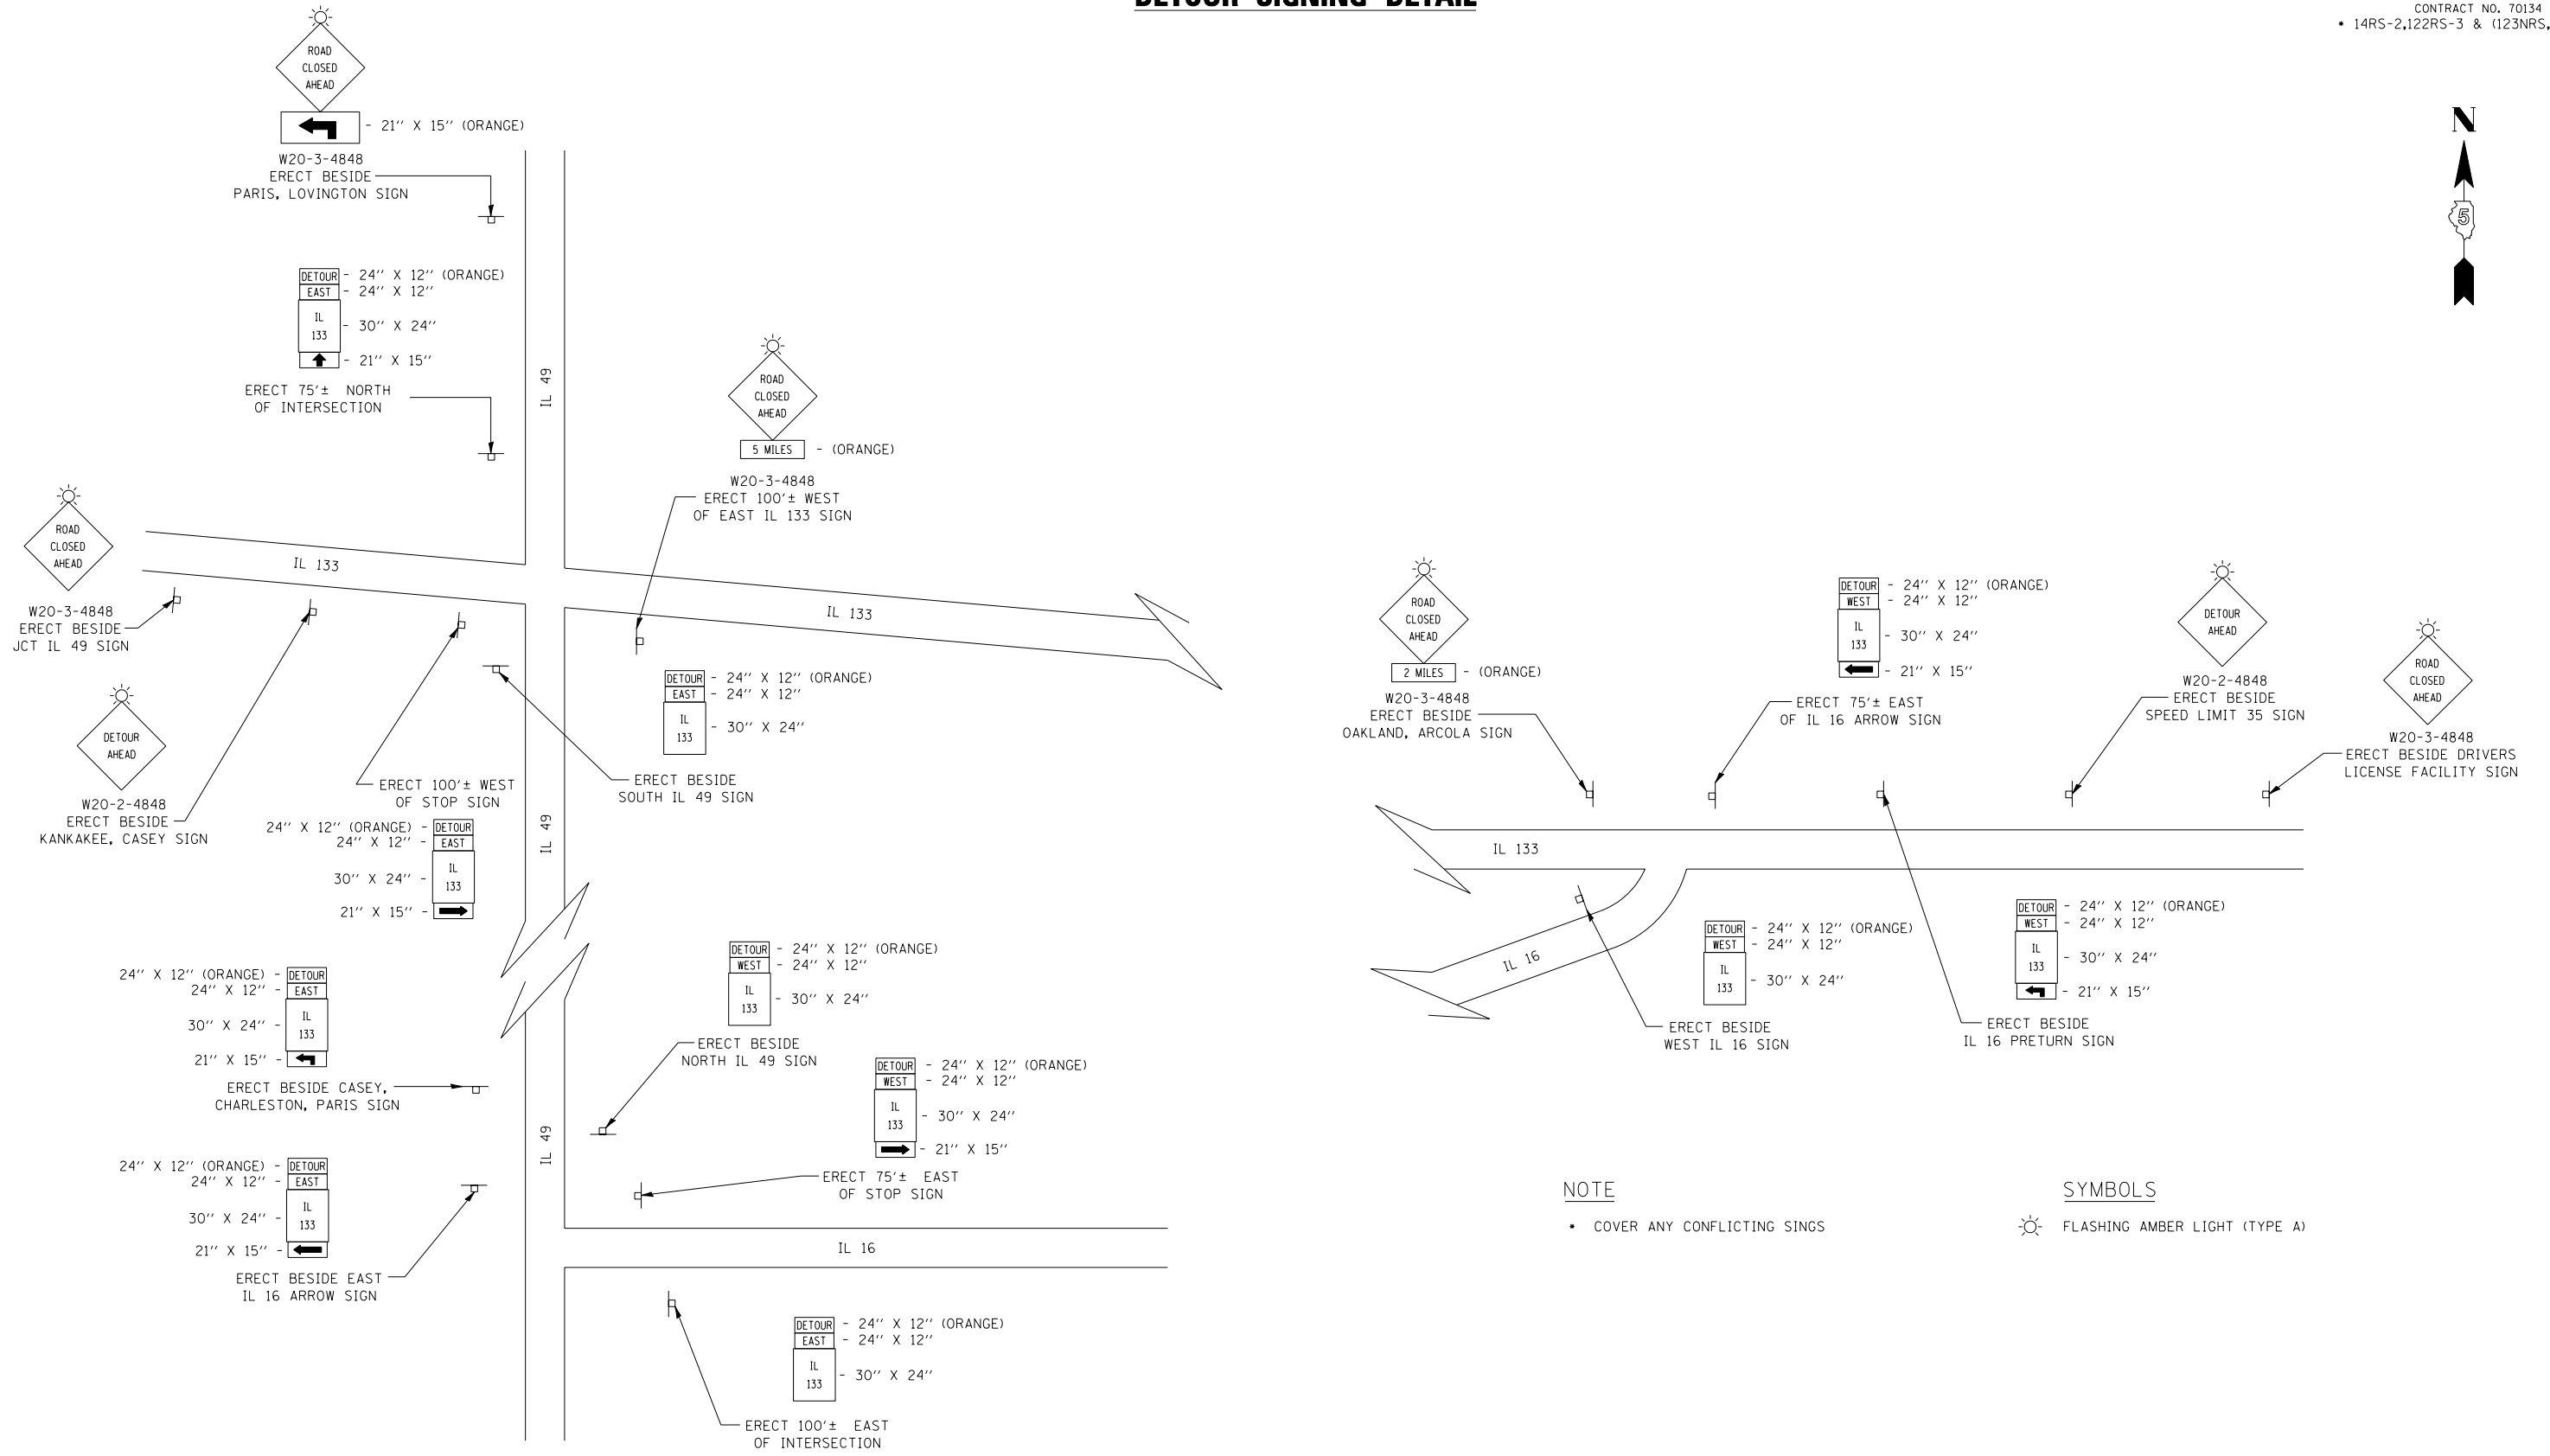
DETOUR SIGNING DETAIL

CONTRACT NO. 70134
• 14RS-2,122RS-3 & (123NRS,

N

5

ROAD CLOSED AHEAD

- 21'' X 15'' (ORANGE)

W20-3-4848
ERECT BESIDE
PARIS, LOVINGTON SIGN

DETOUR - 24'' X 12'' (ORANGE)
EAST - 24'' X 12''
IL 133 - 30'' X 24''
- 21'' X 15''

ERECT 75'± NORTH OF INTERSECTION

IL 49

ROAD CLOSED AHEAD
5 MILES - (ORANGE)

W20-3-4848
ERECT 100'± WEST
OF EAST IL 133 SIGN

ROAD CLOSED AHEAD

IL 133

W20-3-4848
ERECT BESIDE
JCT IL 49 SIGN

IL 133

DETOUR - 24'' X 12'' (ORANGE)
EAST - 24'' X 12''
IL 133 - 30'' X 24''

DETOUR AHEAD

W20-2-4848
ERECT BESIDE
KANKAKEE, CASEY SIGN

ERECT 100'± WEST
OF STOP SIGN

ERECT BESIDE
SOUTH IL 49 SIGN

24'' X 12'' (ORANGE) - DETOUR
24'' X 12'' - EAST
30'' X 24'' - IL 133
21'' X 15'' -

IL 49

DETOUR - 24'' X 12'' (ORANGE)
WEST - 24'' X 12''
IL 133 - 30'' X 24''

24'' X 12'' (ORANGE) - DETOUR
24'' X 12'' - EAST
30'' X 24'' - IL 133
21'' X 15'' -

ERECT BESIDE
NORTH IL 49 SIGN

ERECT BESIDE CASEY,
CHARLESTON, PARIS SIGN

DETOUR - 24'' X 12'' (ORANGE)
WEST - 24'' X 12''
IL 133 - 30'' X 24''
- 21'' X 15''

24'' X 12'' (ORANGE) - DETOUR
24'' X 12'' - EAST
30'' X 24'' - IL 133
21'' X 15'' -

IL 49

ERECT 75'± EAST
OF STOP SIGN

ERECT BESIDE EAST
IL 16 ARROW SIGN

IL 16

DETOUR - 24'' X 12'' (ORANGE)
EAST - 24'' X 12''
IL 133 - 30'' X 24''

ERECT 100'± EAST
OF INTERSECTION

ROAD CLOSED AHEAD
2 MILES - (ORANGE)

W20-3-4848
ERECT BESIDE
OAKLAND, ARCOLA SIGN

DETOUR - 24'' X 12'' (ORANGE)
WEST - 24'' X 12''
IL 133 - 30'' X 24''
- 21'' X 15''

ERECT 75'± EAST
OF IL 16 ARROW SIGN

DETOUR AHEAD

W20-2-4848
ERECT BESIDE
SPEED LIMIT 35 SIGN

ROAD CLOSED AHEAD

W20-3-4848
ERECT BESIDE DRIVERS
LICENSE FACILITY SIGN

IL 133

IL 16

DETOUR - 24'' X 12'' (ORANGE)
WEST - 24'' X 12''
IL 133 - 30'' X 24''

DETOUR - 24'' X 12'' (ORANGE)
WEST - 24'' X 12''
IL 133 - 30'' X 24''
- 21'' X 15''

ERECT BESIDE
WEST IL 16 SIGN

ERECT BESIDE
IL 16 PRETURN SIGN

NOTE
• COVER ANY CONFLICTING SINGS

SYMBOLS
FLASHING AMBER LIGHT (TYPE A)